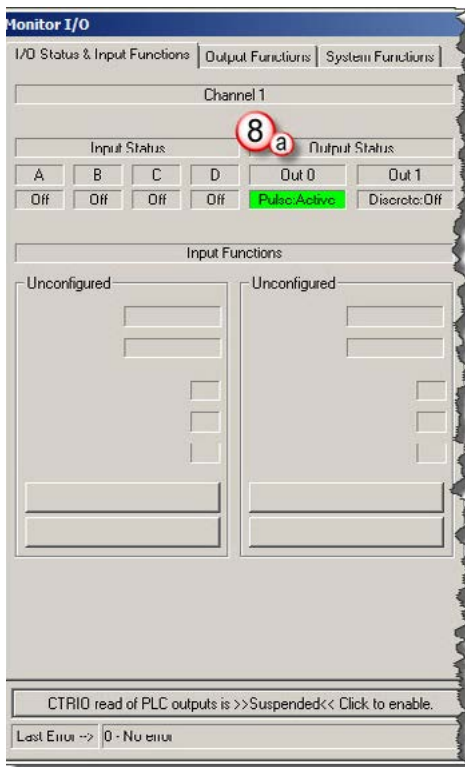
Monitor I/O

I/O Status & Input Functions | Output Functions | System Functions

Channel 1

Input Status

8 a

Output Status

| A | B | C | D |
|---|---|---|---|
| Off | Off | Off | Off |

| Out 0 | Out 1 |
|---|---|
| Pulse:Active | Discrete:Off |

Input Functions

Unconfigured

Unconfigured

CTRIO read of PLC outputs is >>Suspended<< Click to enable.

Last Error --> 0 - No error